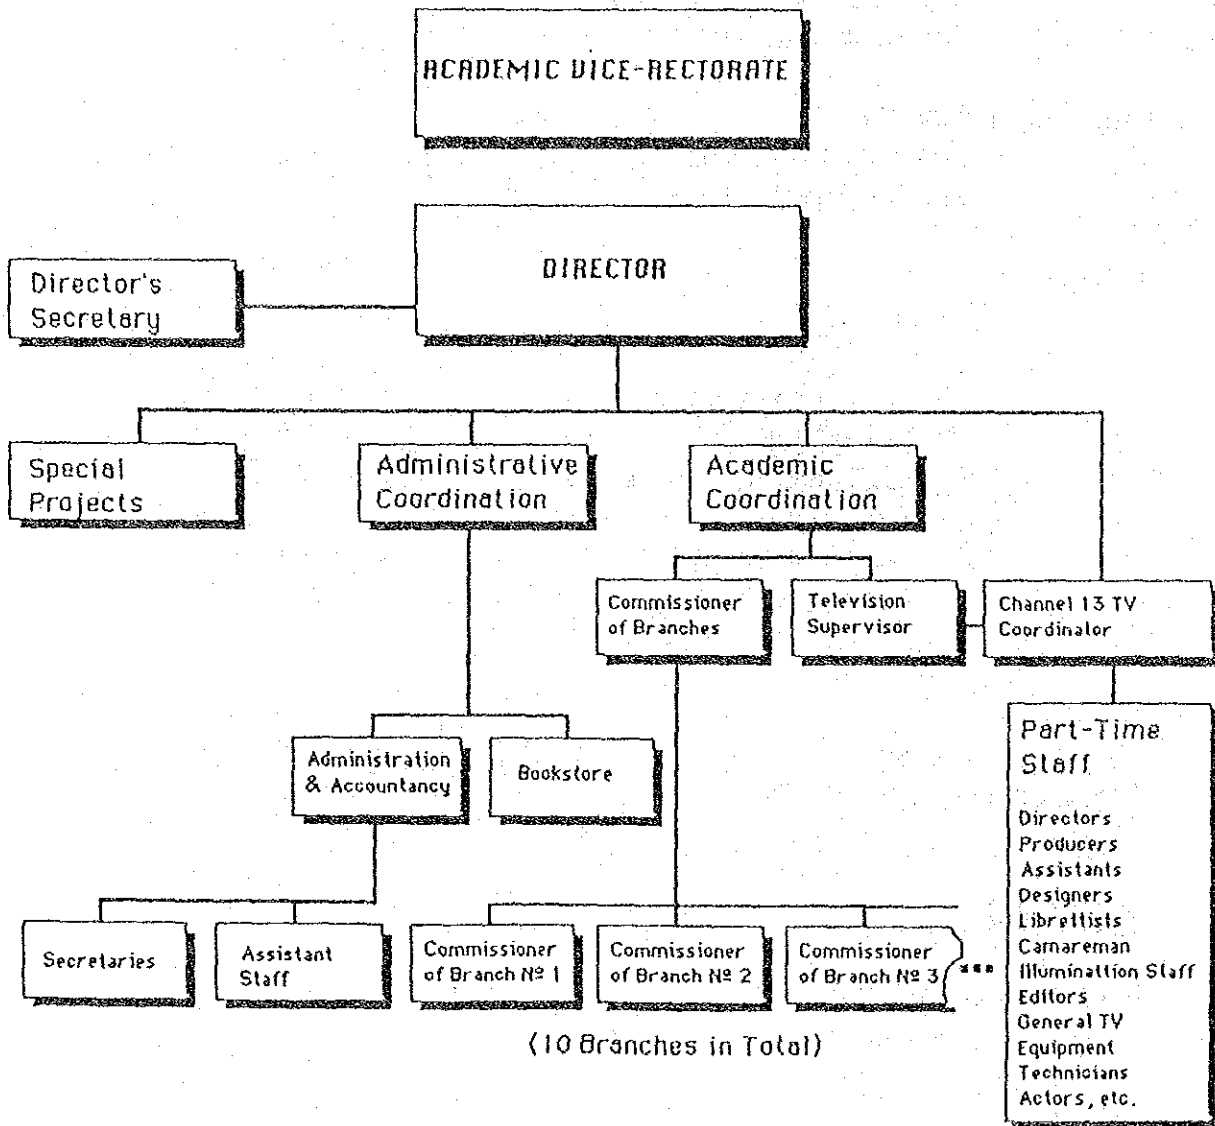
ACADEMIC VICE-RECTORATE

DIRECTOR

Director's Secretary

Special Projects

Administrative Coordination

Academic Coordination

Commissioner of Branches

Television Supervisor

Channel 13 TV Coordinator

Part-Time Staff

Directors
Producers
Assistants
Designers
Librettists
Camareman
Illuminattion Staff
Editors
General TV Equipment Technicians
Actors, etc.

Administration & Accountancy

Bookstore

Secretaries

Assistant Staff

Commissioner of Branch Nº 1

Commissioner of Branch Nº 2

Commissioner of Branch Nº 3

...

(10 Branches in Total)